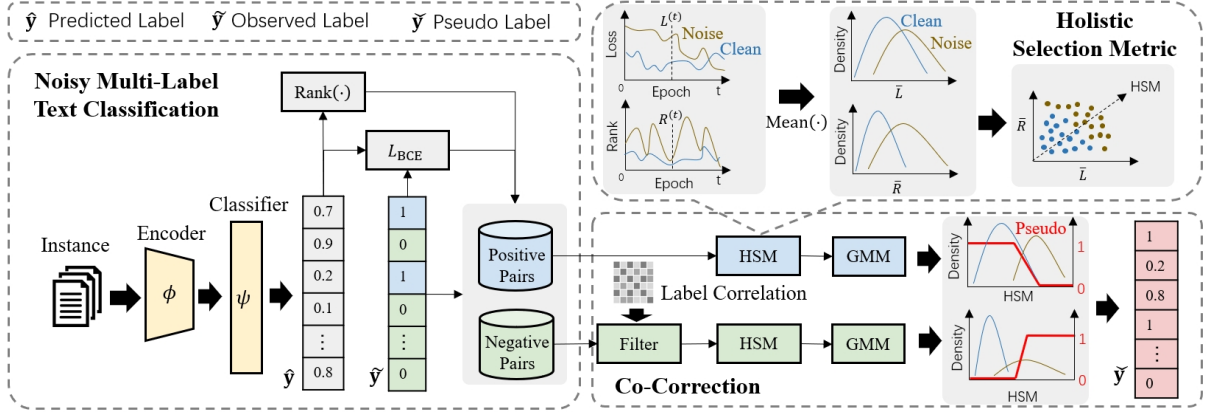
$\hat{\mathbf{y}}$ Predicted Label $\tilde{\mathbf{y}}$ Observed Label $\breve{\mathbf{y}}$ Pseudo Label

Noisy Multi-Label Text Classification

Rank$(\cdot)$

$L_{\text{BCE}}$

Instance

Encoder

$\phi$

Classifier

$\psi$

| 0.7 |
|---|
| 0.9 |
| 0.2 |
| 0.1 |
| ⋮ |
| 0.8 |

$\hat{\mathbf{y}}$

| 1 |
|---|
| 0 |
| 1 |
| 0 |
| ⋮ |
| 0 |

$\tilde{\mathbf{y}}$

Positive Pairs

Negative Pairs

Loss

$L^{(t)}$

Noise

Clean

0

Epoch

t

Rank

$R^{(t)}$

0

Epoch

t

Mean$(\cdot)$

Density

Clean

Noise

$\bar{L}$

Density

$\bar{R}$

Holistic Selection Metric

$\bar{R}$

HSM

$\bar{L}$

Label Correlation

HSM

GMM

Filter

HSM

GMM

Density

Pseudo

1

0

HSM

Density

1

0

HSM

Co-Correction

| 1 |
|---|
| 0.2 |
| 0.8 |
| 1 |
| ⋮ |
| 0 |

$\breve{\mathbf{y}}$